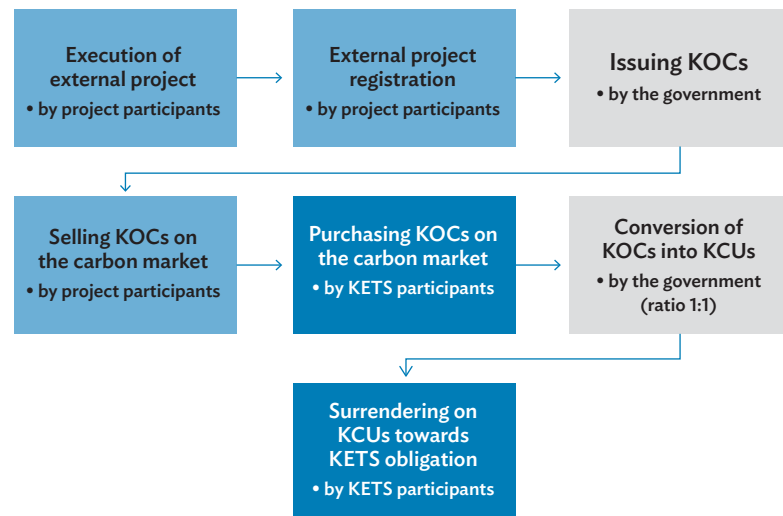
Execution of external project
• by project participants

External project registration
• by project participants

Issuing KOCs
• by the government

Selling KOCs on the carbon market
• by project participants

Purchasing KOCs on the carbon market
• by KETS participants

Conversion of KOCs into KCUs
• by the government (ratio 1:1)

Surrendering on KCUs towards KETS obligation
• by KETS participants